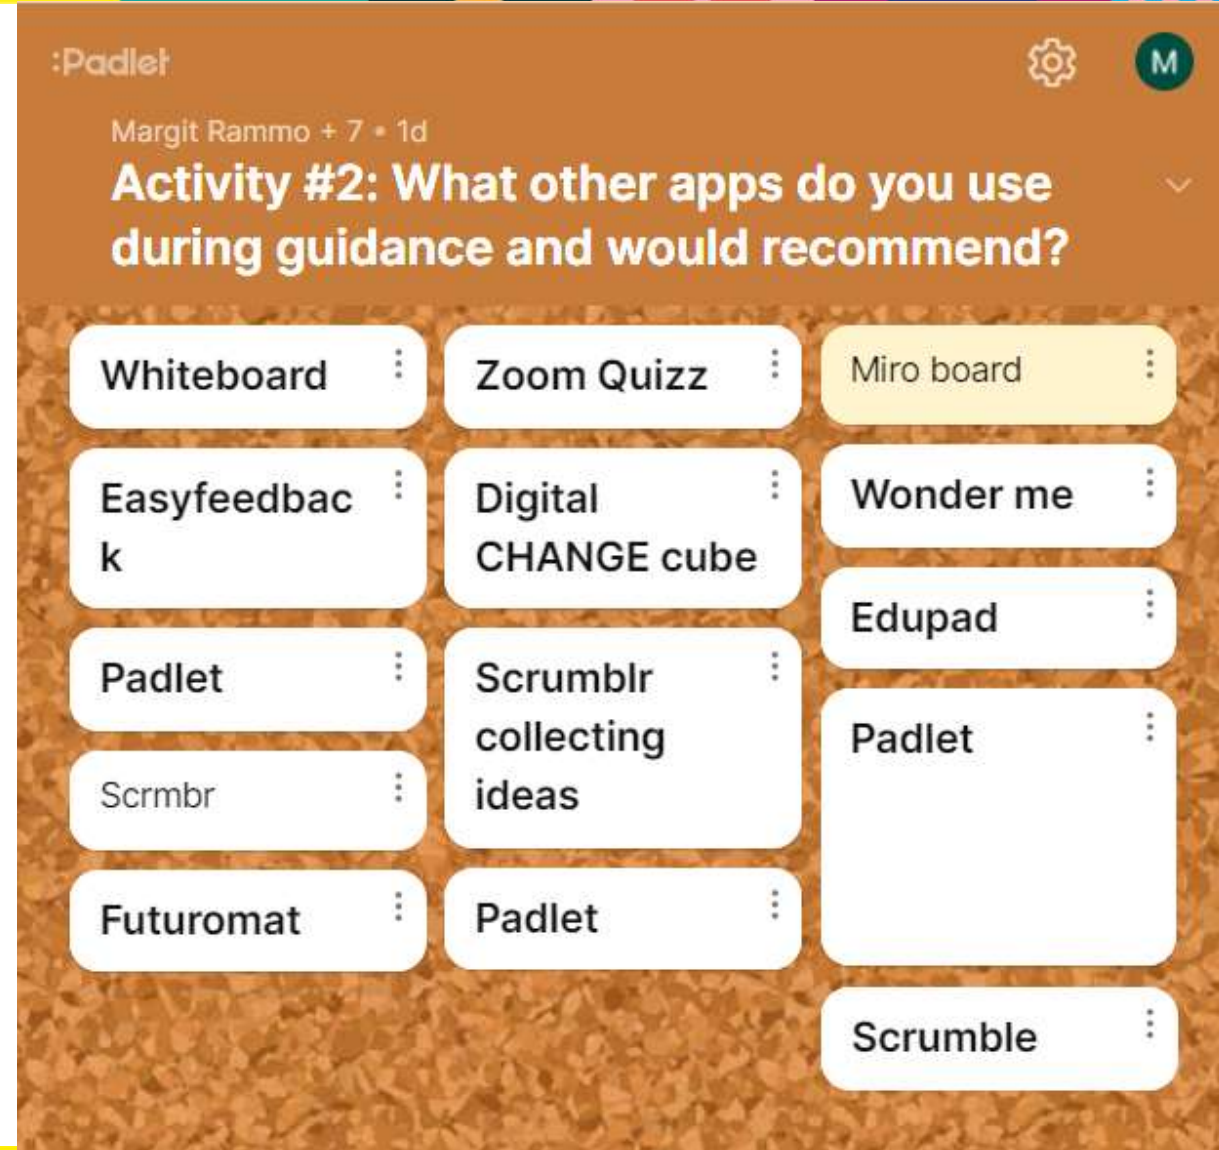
:Padlet

M

Margit Rammo + 7 • 1d

Activity #2: What other apps do you use during guidance and would recommend?

Whiteboard

Easyfeedback

Padlet

Scrmbr

Futuromat

Zoom Quizz

Digital CHANGE cube

Scrumblr collecting ideas

Padlet

Miro board

Wonder me

Edupad

Padlet

Scrumble